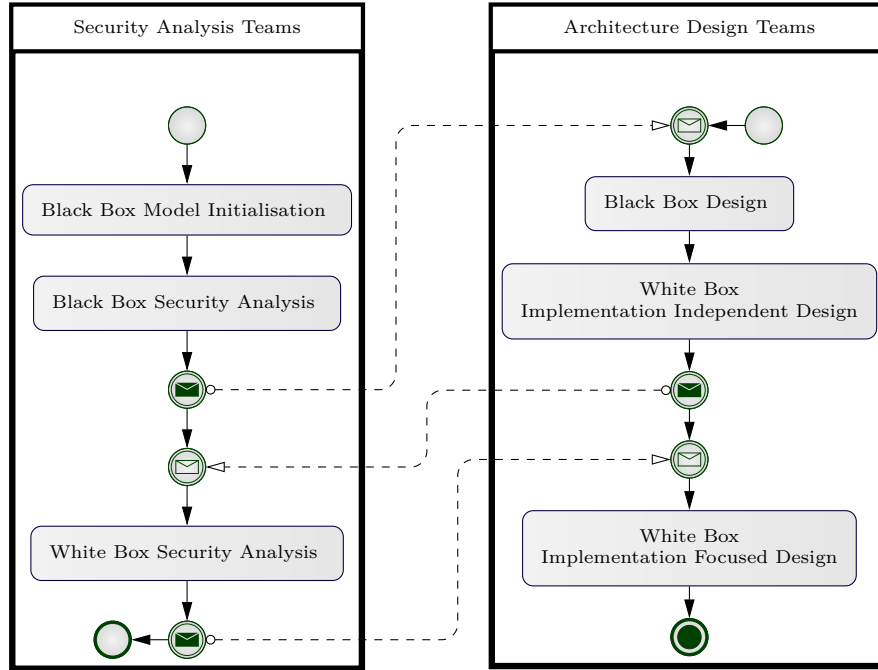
Security Analysis Teams

Black Box Model Initialisation

Black Box Security Analysis

White Box Security Analysis

Architecture Design Teams

Black Box Design

White Box Implementation Independent Design

White Box Implementation Focused Design